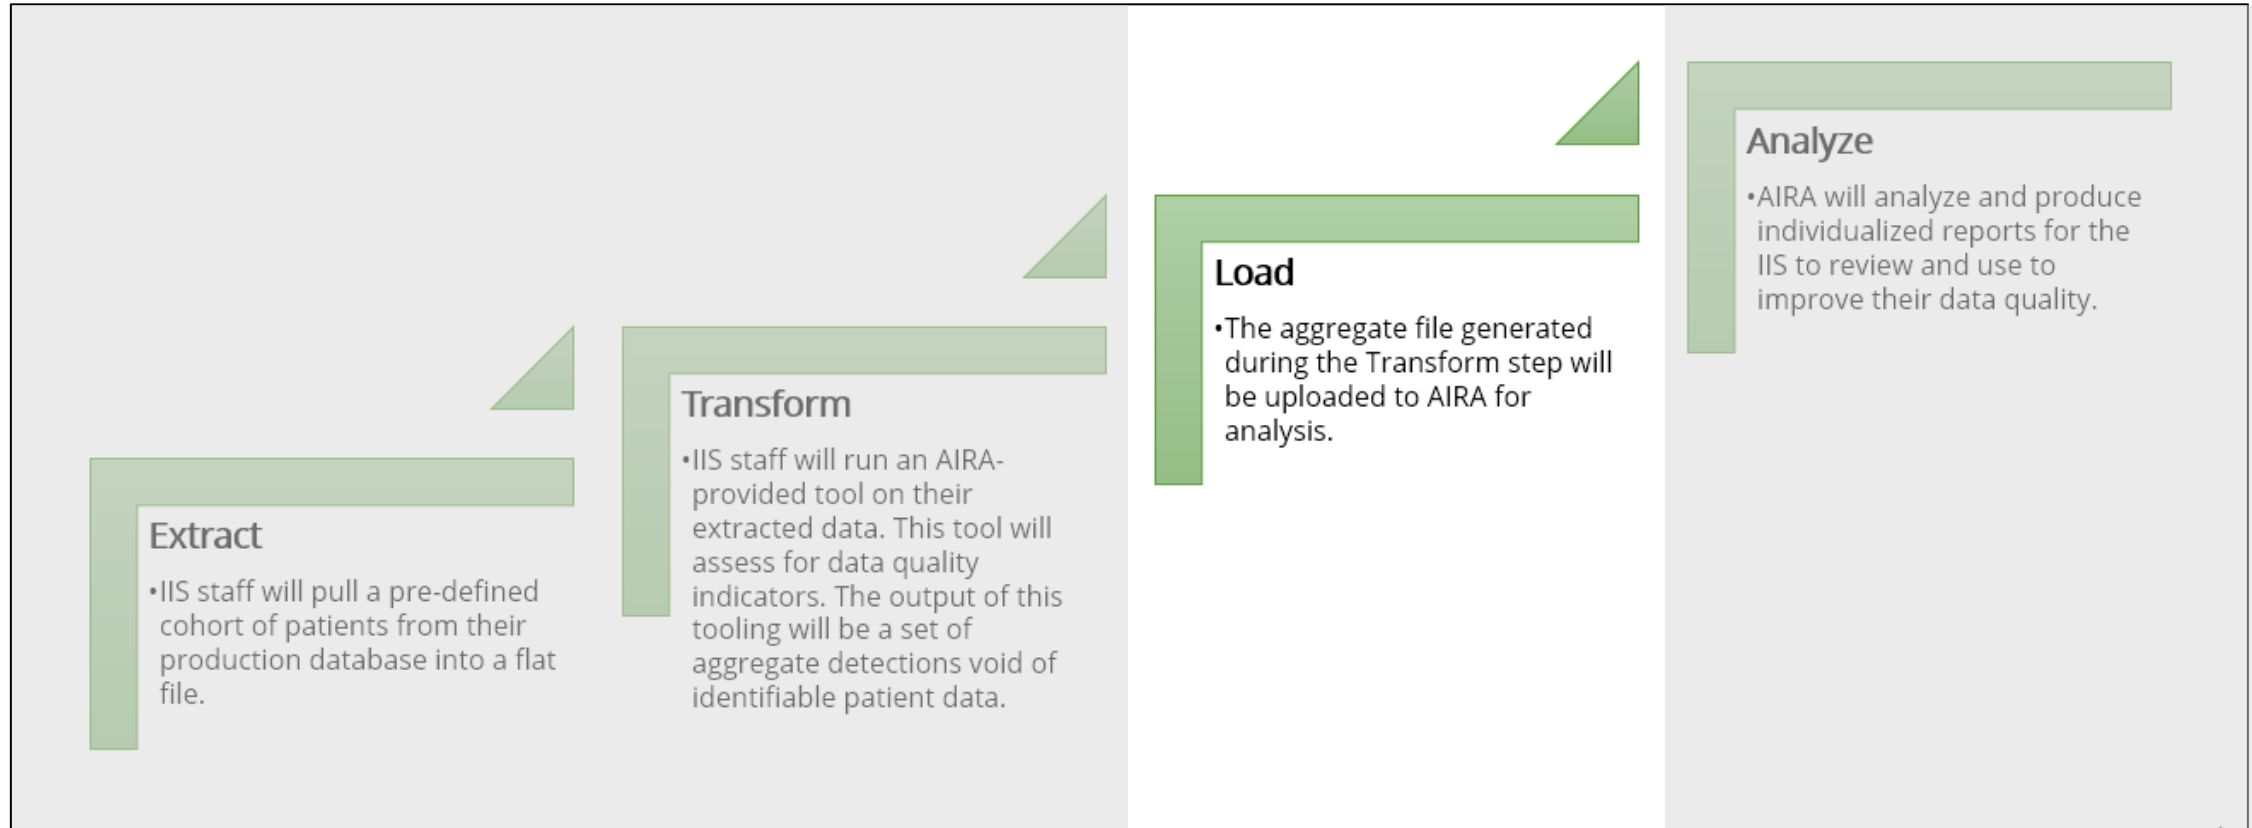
Extract

•IIS staff will pull a pre-defined cohort of patients from their production database into a flat file.

Transform

•IIS staff will run an AIRA-provided tool on their extracted data. This tool will assess for data quality indicators. The output of this tooling will be a set of aggregate detections void of identifiable patient data.

Load

•The aggregate file generated during the Transform step will be uploaded to AIRA for analysis.

Analyze

•AIRA will analyze and produce individualized reports for the IIS to review and use to improve their data quality.